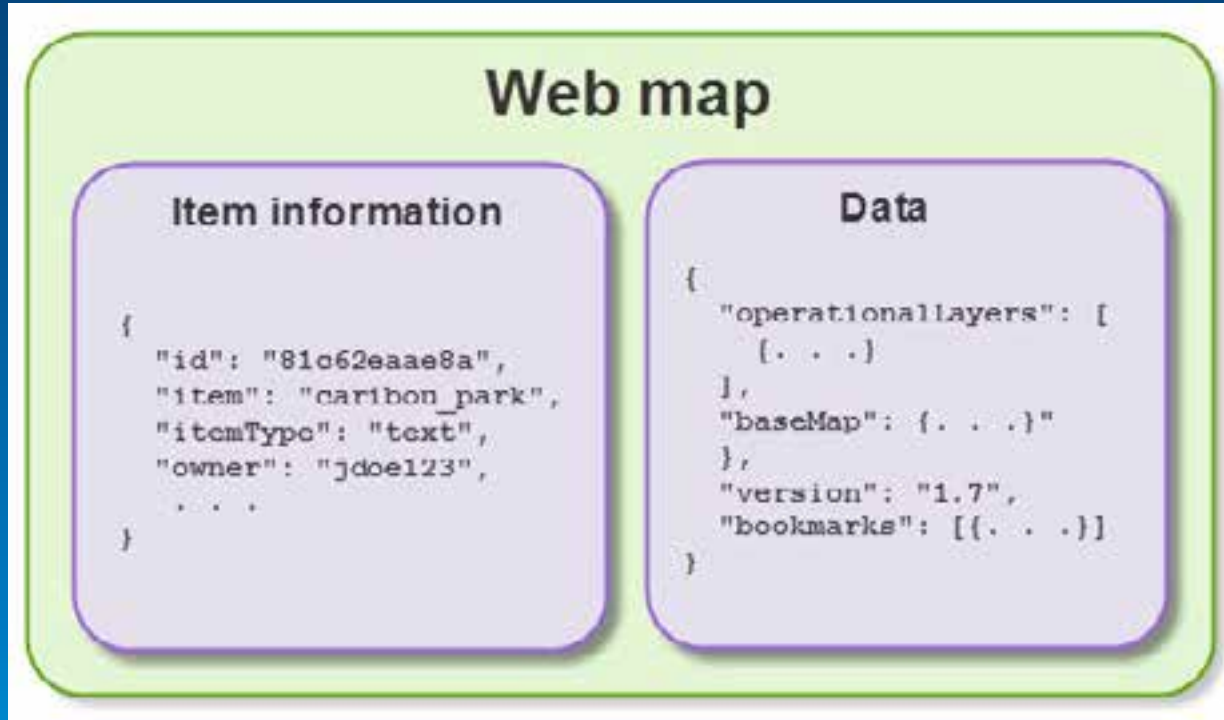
Web map

Item information

{
"id": "81c62eaae8a",
"item": "caribon_park",
"itemType": "text",
"owner": "jdoe123",
. . .
}

Data

{
"operationallayers": [
{. . .}
],
"baseMap": {. . .}"
},
"version": "1.7",
"bookmarks": [{. . .}]
}